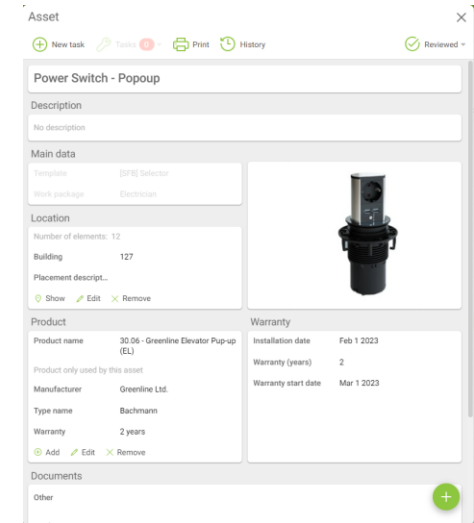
Asset

New task Tasks 0 Print History Reviewed

Power Switch - Popoup

Description

No description

Main data

Template [SFB] Selector

Work package Electrician

Location

Number of elements: 12

Building 127

Placement descript...

Show Edit Remove

Product

Product name 30.06 - Greenline Elevator Pup-up (EL)

Product only used by this asset

Manufacturer Greenline Ltd.

Type name Bachmann

Warranty 2 years

Add Edit Remove

Warranty

Installation date Feb 1 2023

Warranty (years) 2

Warranty start date Mar 1 2023

Documents

Other